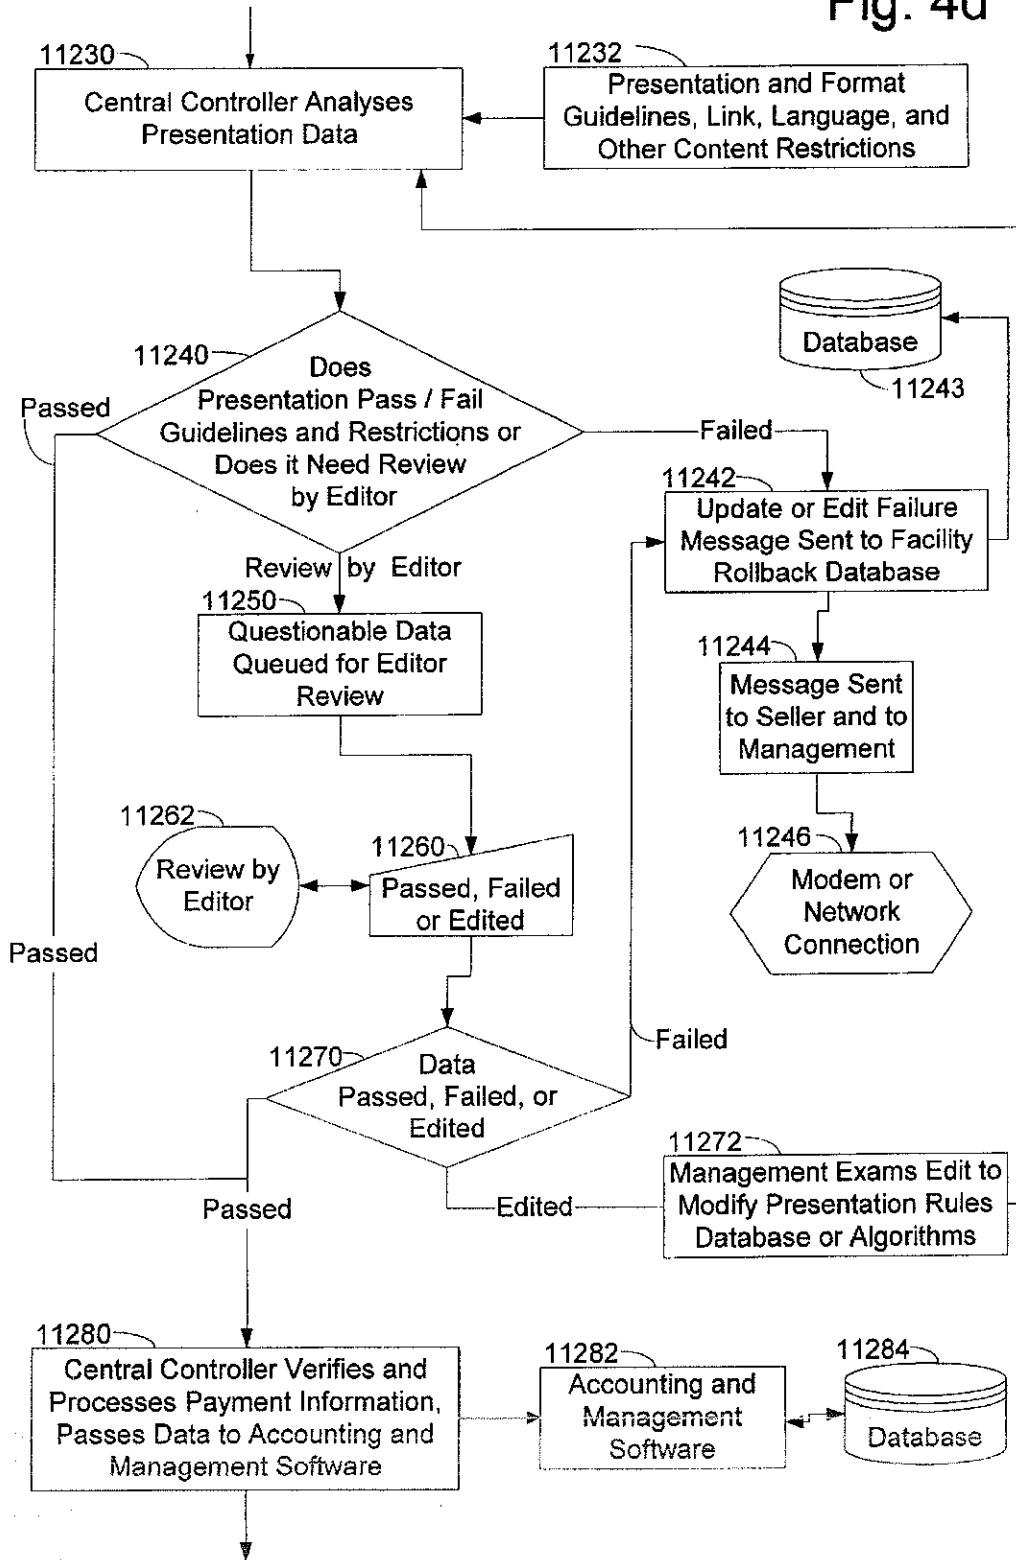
Fig. 4d

11230
Central Controller Analyses Presentation Data

11232
Presentation and Format Guidelines, Link, Language, and Other Content Restrictions

Database
11243

11240
Does Presentation Pass / Fail Guidelines and Restrictions or Does it Need Review by Editor

Passed

Failed

11242
Update or Edit Failure Message Sent to Facility Rollback Database

Review by Editor

11250
Questionable Data Queued for Editor Review

11244
Message Sent to Seller and to Management

11262
Review by Editor

11260
Passed, Failed or Edited

11246
Modem or Network Connection

Passed

Failed

11270
Data Passed, Failed, or Edited

11272
Management Exams Edit to Modify Presentation Rules Database or Algorithms

Edited

Passed

11280
Central Controller Verifies and Processes Payment Information, Passes Data to Accounting and Management Software

11282
Accounting and Management Software

11284
Database